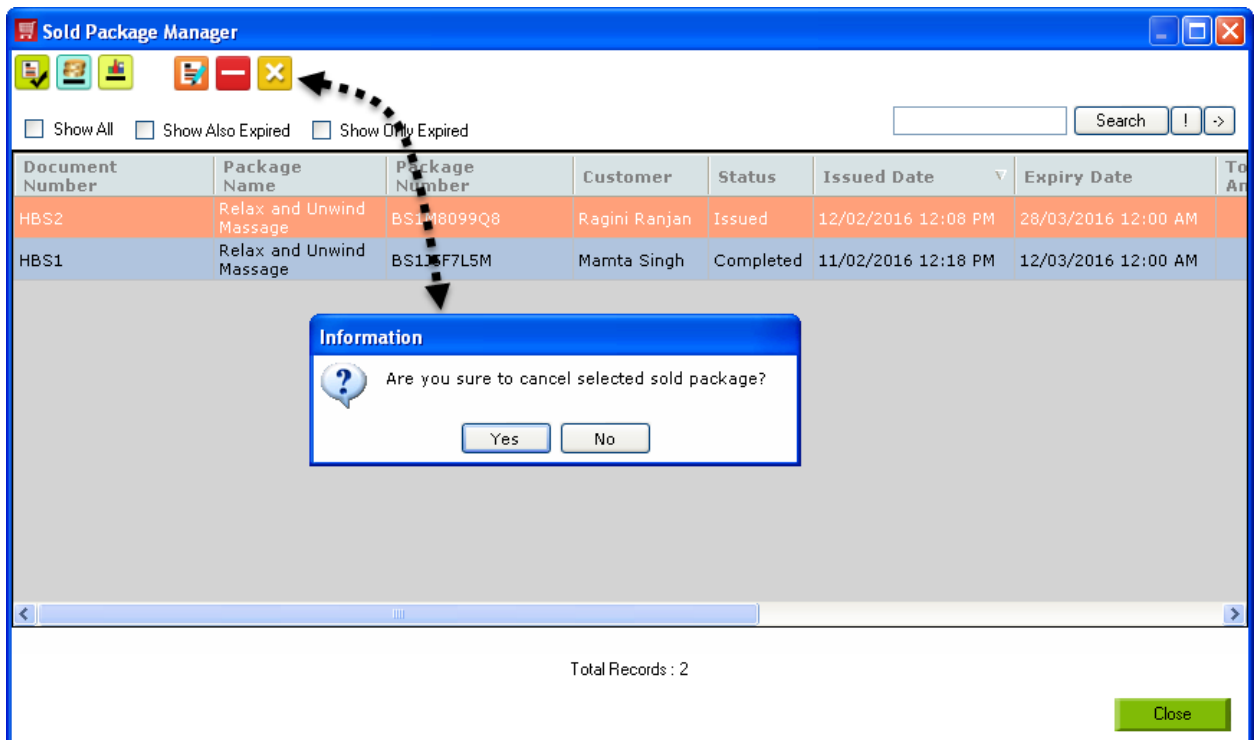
Sold Package Manager

Show All   Show Also Expired   Show Only Expired

Search  !  ->

| Document Number | Package Name | Package Number | Customer | Status | Issued Date | Expiry Date | To Am |
|---|---|---|---|---|---|---|---|
| HBS2 | Relax and Unwind Massage | BS1M8099Q8 | Ragini Ranjan | Issued | 12/02/2016 12:08 PM | 28/03/2016 12:00 AM | |
| HBS1 | Relax and Unwind Massage | BS1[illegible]F7L5M | Mamta Singh | Completed | 11/02/2016 12:18 PM | 12/03/2016 12:00 AM | |

Information

Are you sure to cancel selected sold package?

Yes   No

Total Records : 2

Close